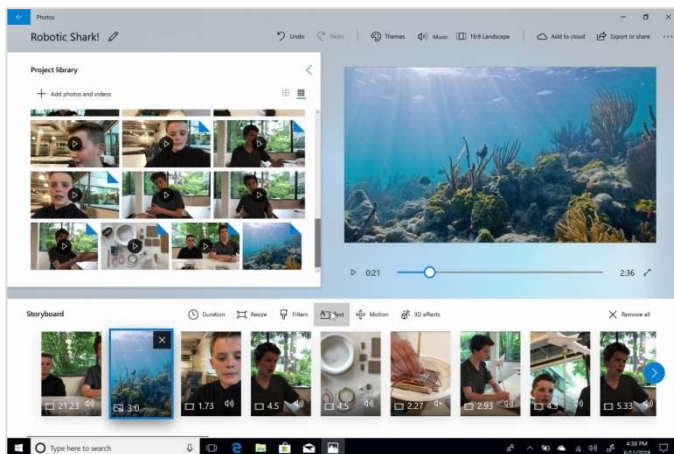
Photos

Robotic Shark!

Undo Redo Themes Music 16:9 Landscape Add to cloud Export or share ...

Project library

Add photos and videos

0:21

2:36

Storyboard

Duration Resize Filters Text Motion 3D effects

Remove all

21.23

3.0

1.73

4.5

4.5

2.27

2.93

4.3

5.33

Type here to search

4:38 PM
6/21/2018